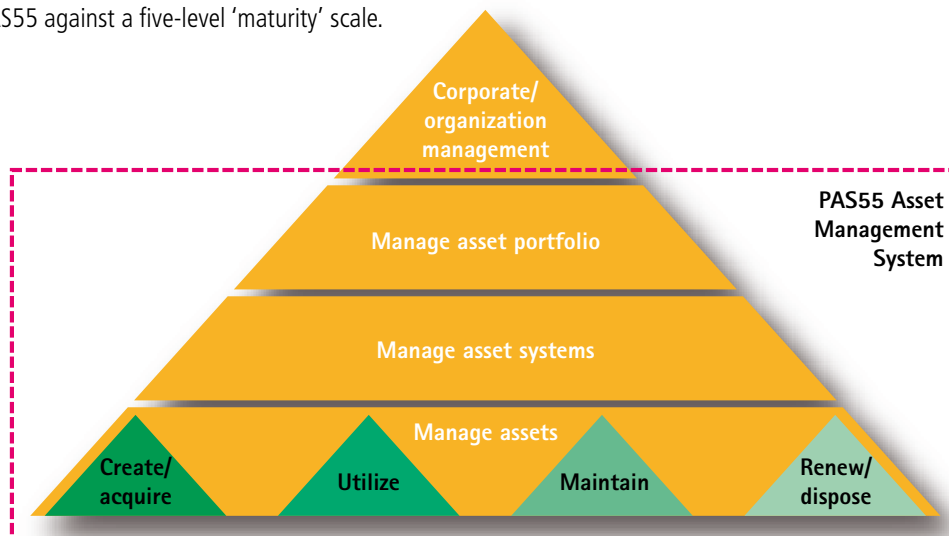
S55 against a five-level 'maturity' scale.

Corporate/ organization management

PAS55 Asset Management System

Manage asset portfolio

Manage asset systems

Manage assets

Create/ acquire

Utilize

Maintain

Renew/ dispose